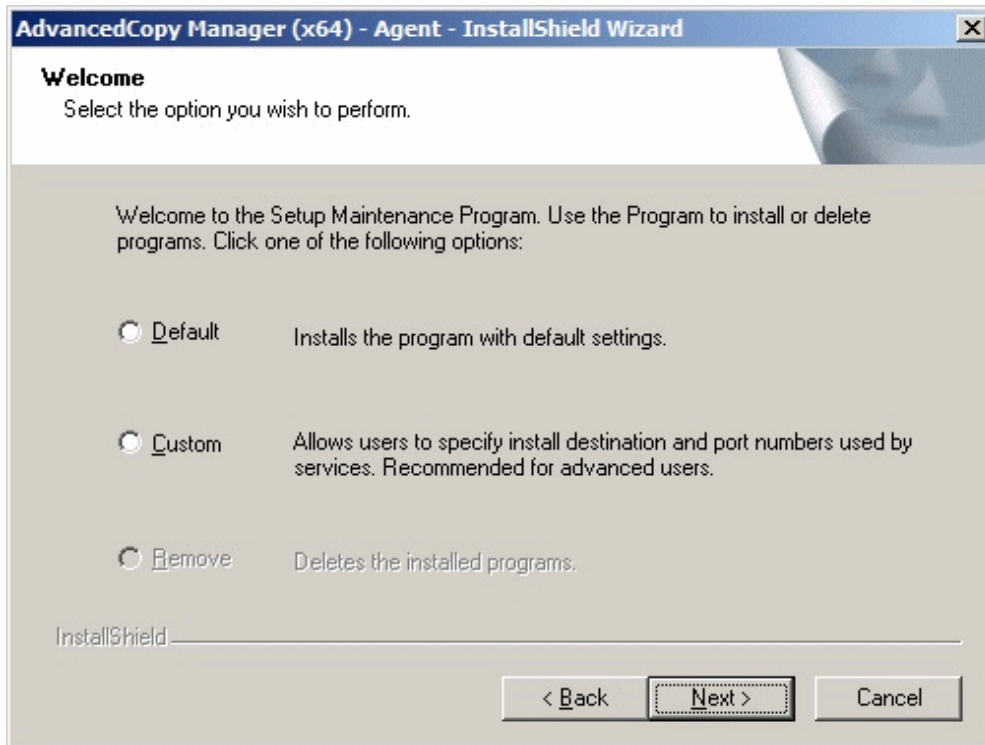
AdvancedCopy Manager (x64) - Agent - InstallShield Wizard

Welcome
Select the option you wish to perform.

Welcome to the Setup Maintenance Program. Use the Program to install or delete programs. Click one of the following options:

Default Installs the program with default settings.

Custom Allows users to specify install destination and port numbers used by services. Recommended for advanced users.

Remove Deletes the installed programs.

InstallShield

< Back Next > Cancel